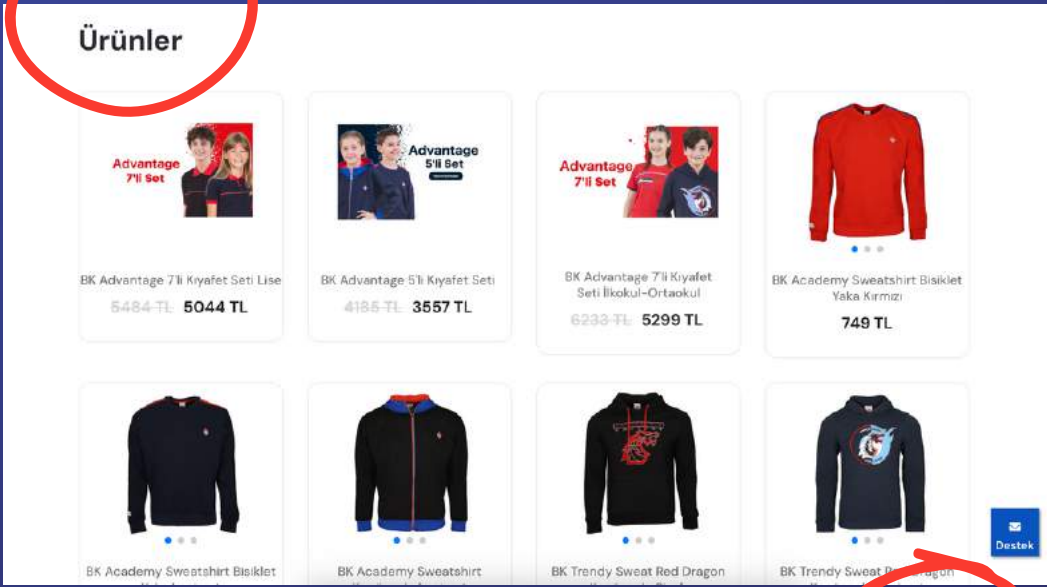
Ürünler

Advantage 7'li Set

BK Advantage 7'li Kıyafet Seti Lise
5484 TL 5044 TL

Advantage 5'li Set

BK Advantage 5'li Kıyafet Seti
4185 TL 3557 TL

Advantage 7'li Set

BK Advantage 7'li Kıyafet Seti İlkokul-Ortaokul
6233 TL 5299 TL

BK Academy Sweatshirt Bisiklet Yaka Kırmızı
749 TL

BK Academy Sweatshirt Bisiklet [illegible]

BK Academy Sweatshirt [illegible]

BK Trendy Sweat Red Dragon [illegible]

BK Trendy Sweat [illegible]

Destek